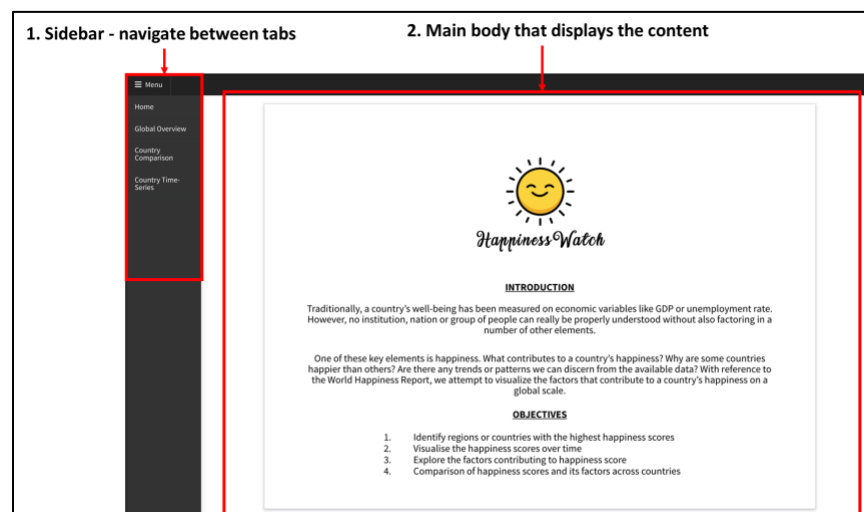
1. Sidebar - navigate between tabs

2. Main body that displays the content

☰ Menu

Home

Global Overview

Country Comparison

Country Time-Series

HappinessWatch

INTRODUCTION

Traditionally, a country's well-being has been measured on economic variables like GDP or unemployment rate. However, no institution, nation or group of people can really be properly understood without also factoring in a number of other elements.

One of these key elements is happiness. What contributes to a country's happiness? Why are some countries happier than others? Are there any trends or patterns we can discern from the available data? With reference to the World Happiness Report, we attempt to visualize the factors that contribute to a country's happiness on a global scale.

OBJECTIVES

1. Identify regions or countries with the highest happiness scores
2. Visualise the happiness scores over time
3. Explore the factors contributing to happiness score
4. Comparison of happiness scores and its factors across countries